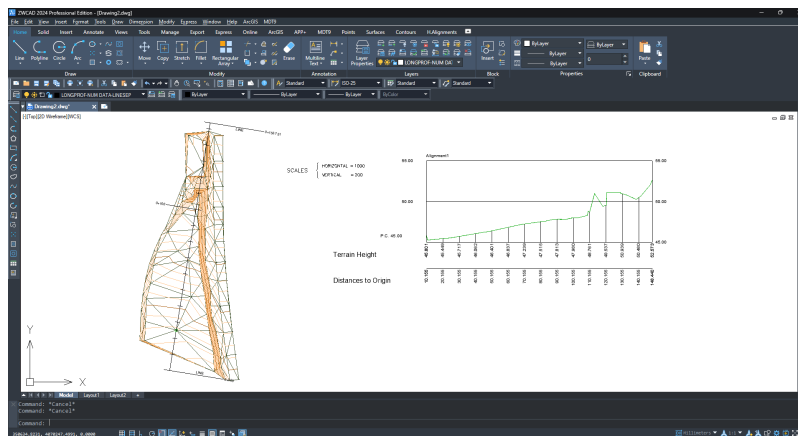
ZWCAD 2024 Professional Edition - [Drawing2.dwg*]

File Edit View Insert Format Tools Draw Dimension Modify Express Window Help ArcGIS MDT9

Home Solid Insert Annotate Views Tools Manage Export Express Online ArcGIS APP+ MDT9 Points Surfaces Contours H.Alignments

Line Polyline Circle Arc

Draw

Move Copy Stretch Fillet Rectangular Array

Modify

Erase

Multiline Text

Annotation

Layer Properties

LONGPROF-NUM DA

Layers

Insert

Block

ByLayer

ByLayer

ByLayer

0

Properties

Paste

Clipboard

Standard

ISO-25

Standard

Standard

LONGPROF-NUM DATA-LINESEP

ByLayer

ByLayer

ByLayer

ByColor

Drawing2.dwg*

[-][Top][2D Wireframe][WCS]

SCALES HORIZONTAL = 1000 VERTICAL = 200

Alignment1

55.00

55.00

50.00

50.00

P.C. 45.00

45.00

Terrain Height

Distances to Origin

46.801
46.469
46.717
46.393
46.401
46.637
47.239
47.810
47.819
47.850
49.767
49.917
50.934
50.406
52.617

10.158
20.158
30.158
40.158
50.158
60.158
70.158
80.158
90.158
100.158
110.158
120.158
130.158
140.158
146.446

Y

X

Model Layout1 Layout2

Command: *Cancel*
Command: *Cancel*

Command:

Millimeters